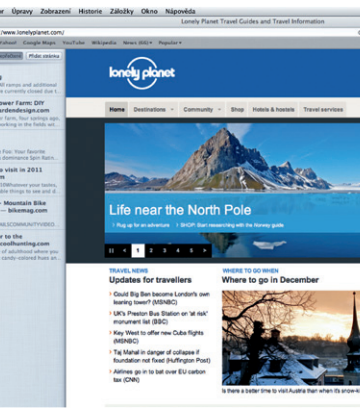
Úpravy Zobrazení Historie Záložky Okno Nápověda

Lonely Planet Travel Guides and Travel Information

www.lonelyplanet.com/

Yahoo! Google Maps YouTube Wikipedia News (60) Popular

Přidat záložku

nl names and additional currently closed for a

ower Farm: DIY rdendesign.com

re, farm, flower, fun see how to springs app. ing to bring to the fields wil

Four: Your Favorite dominance Spin Ratin

o visit in 2011 m

ow er your horizons one ll keep you on your toes

Mountain Bike bikemag.com

ovo tr to coolhunting.com

e of additional where you candy-colored hues ar

lonely planet

Home Destinations Community Shop Hotels & hostels Travel services

Life near the North Pole

Rug up for an adventure SHOP: Start researching with the Norway guide

1 2 3 4 5

TRAVEL NEWS
Updates for travellers

Could Big Ben become London's own leaning tower? (MSNBC)

UK's Preston Bus Station on 'at risk' monument list (BBC)

Key West to offer new Cuba flights (MSNBC)

Taj Mahal in danger of collapse if foundation not fixed (Huffington Post)

Airlines go in bat to over EU carbon tax (CNN)

WHERE TO GO WHEN
Where to go in December

Is there a better time to visit Austria than when its snow-b